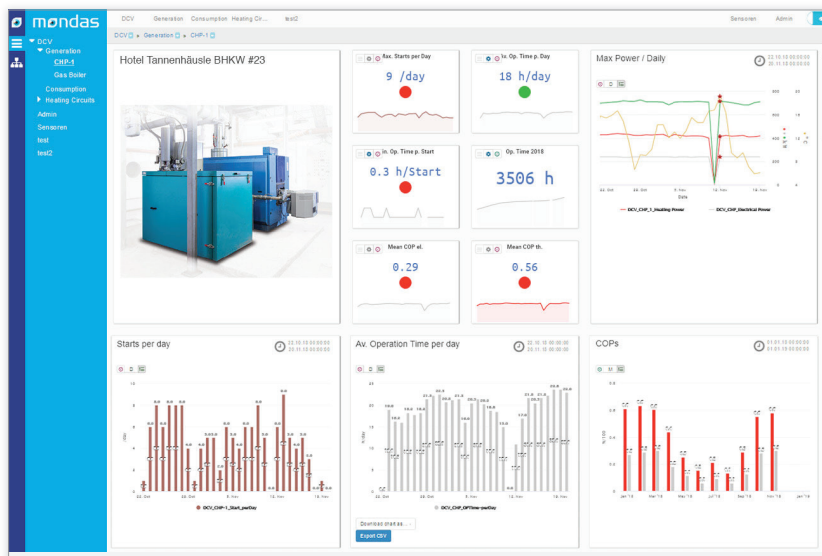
mondas

DCV Generation Consumption Heating Cir... test2

Sensoren Admin

DCV » Generation » CHP-1

DCV
Generation
CHP-1
Gas Boiler
Consumption
Heating Circuits
Admin
Sensoren
test
test2

Hotel Tannenhäusle BHKW #23

Max. Starts per Day
9 /day

Av. Op. Time p. Day
18 h/day

Min. Op. Time p. Start
0.3 h/Start

Op. Time 2018
3506 h

Mean COP el.
0.29

Mean COP th.
0.56

Max Power / Daily
22.10.18 00:00:00
20.11.18 00:00:00

22. Oct
5. Nov
12. Nov
19. Nov
Date

DCV_CHP_1_Heating Power
DCV_CHP_Electrical Power

Starts per day
22.10.18 00:00:00
20.11.18 00:00:00

D

22. Oct
29. Oct
5. Nov
12. Nov
19. Nov

DCV_CHP-1_Start_perDay

Av. Operation Time per day
22.10.18 00:00:00
20.11.18 00:00:00

D

22. Oct
29. Oct
5. Nov
12. Nov
19. Nov

DCV_CHP_OPTime-perDay

Download chart as...
Export CSV

COPs
01.01.18 00:00:00
01.01.19 00:00:00

M

Jan '18
Mar '18
May '18
Jul '18
Sep '18
Nov '18
Jan '19